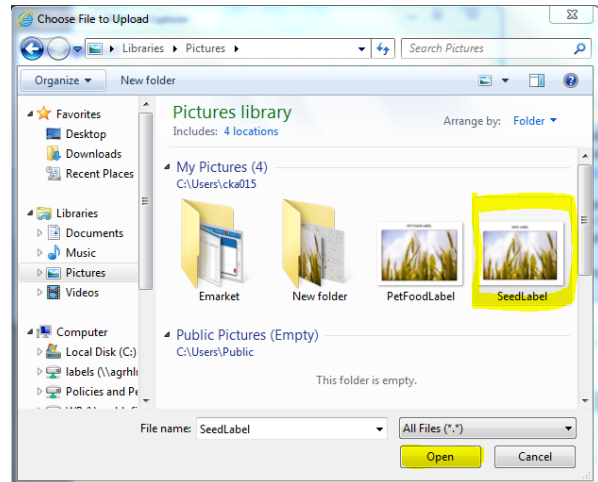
Choose File to Upload

Libraries ▸ Pictures ▸

Search Pictures

Organize ▾ New folder

Favorites
Desktop
Downloads
Recent Places

Libraries
Documents
Music
Pictures
Videos

Computer
Local Disk (C:)
labels (\\agrhl
Policies and Pe

Pictures library
Includes: 4 locations

Arrange by: Folder ▾

My Pictures (4)
C:\Users\cka015

Emarket
New folder
PetFoodLabel
SeedLabel

Public Pictures (Empty)
C:\Users\Public

This folder is empty.

File name: SeedLabel

All Files (*.*)

Open
Cancel